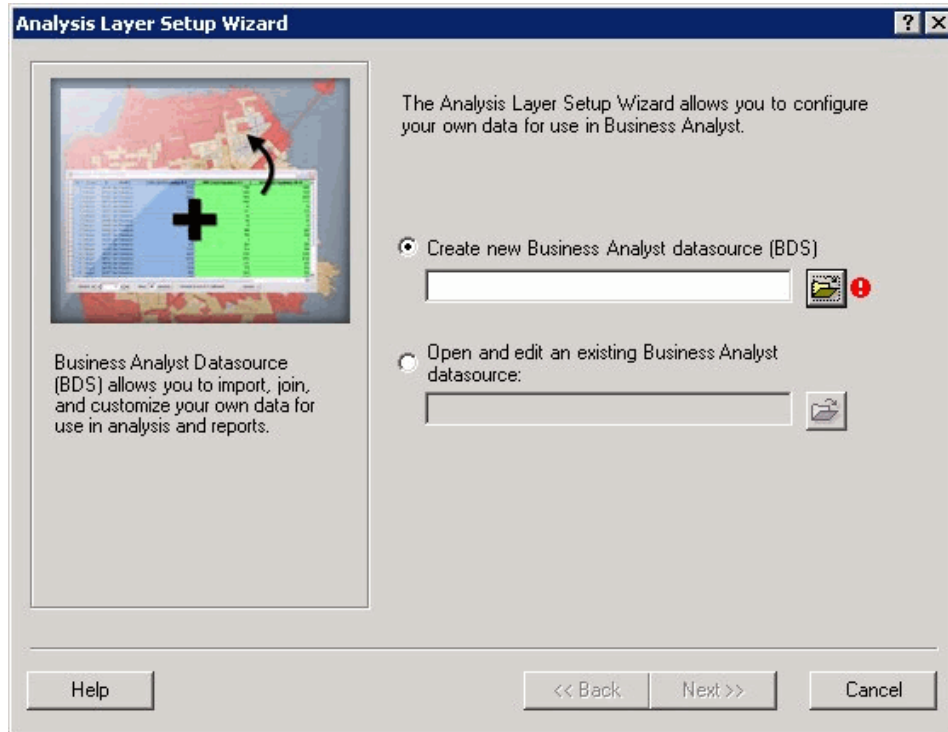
Analysis Layer Setup Wizard

?
X

Business Analyst Datasource (BDS) allows you to import, join, and customize your own data for use in analysis and reports.

The Analysis Layer Setup Wizard allows you to configure your own data for use in Business Analyst.

Create new Business Analyst datasource (BDS)

Open and edit an existing Business Analyst datasource:

Help

<< Back

Next >>

Cancel